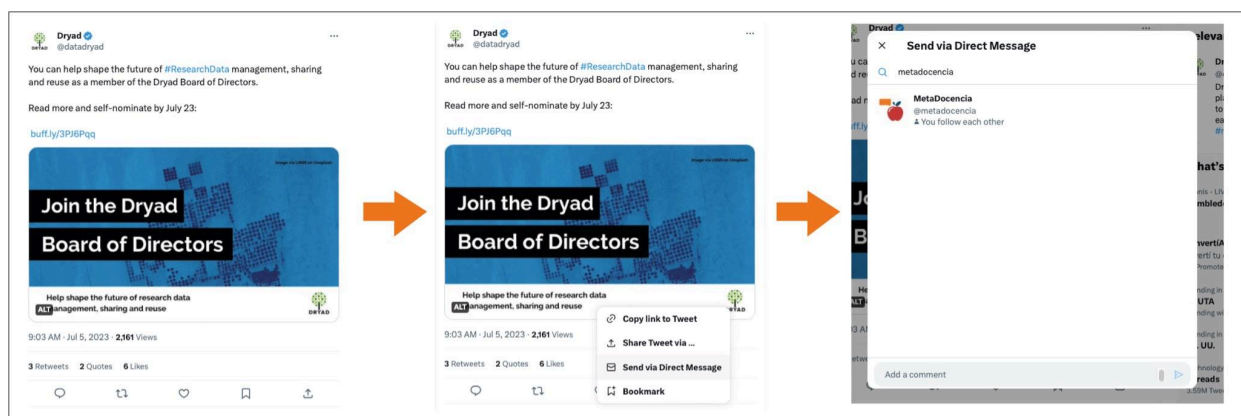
Dryad
@datadryad

You can help shape the future of #ResearchData management, sharing and reuse as a member of the Dryad Board of Directors.

Read more and self-nominate by July 23:

buff.ly/3PJ6Pqq

Join the Dryad
Board of Directors

Help shape the future of research data management, sharing and reuse

ALT

DRYAD

9:03 AM · Jul 5, 2023 · 2,161 Views

3 Retweets 2 Quotes 6 Likes

Dryad
@datadryad

You can help shape the future of #ResearchData management, sharing and reuse as a member of the Dryad Board of Directors.

Read more and self-nominate by July 23:

buff.ly/3PJ6Pqq

Join the Dryad
Board of Directors

Help shape the future of research data

ALT

DRYAD

9:03 AM · Jul 5, 2023 · 2,161 Views

3 Retweets 2 Quotes 6 Likes

Copy link to Tweet
Share Tweet via ...
Send via Direct Message
Bookmark

Send via Direct Message

metadocencia

MetaDocencia
@metadocencia
You follow each other

Add a comment